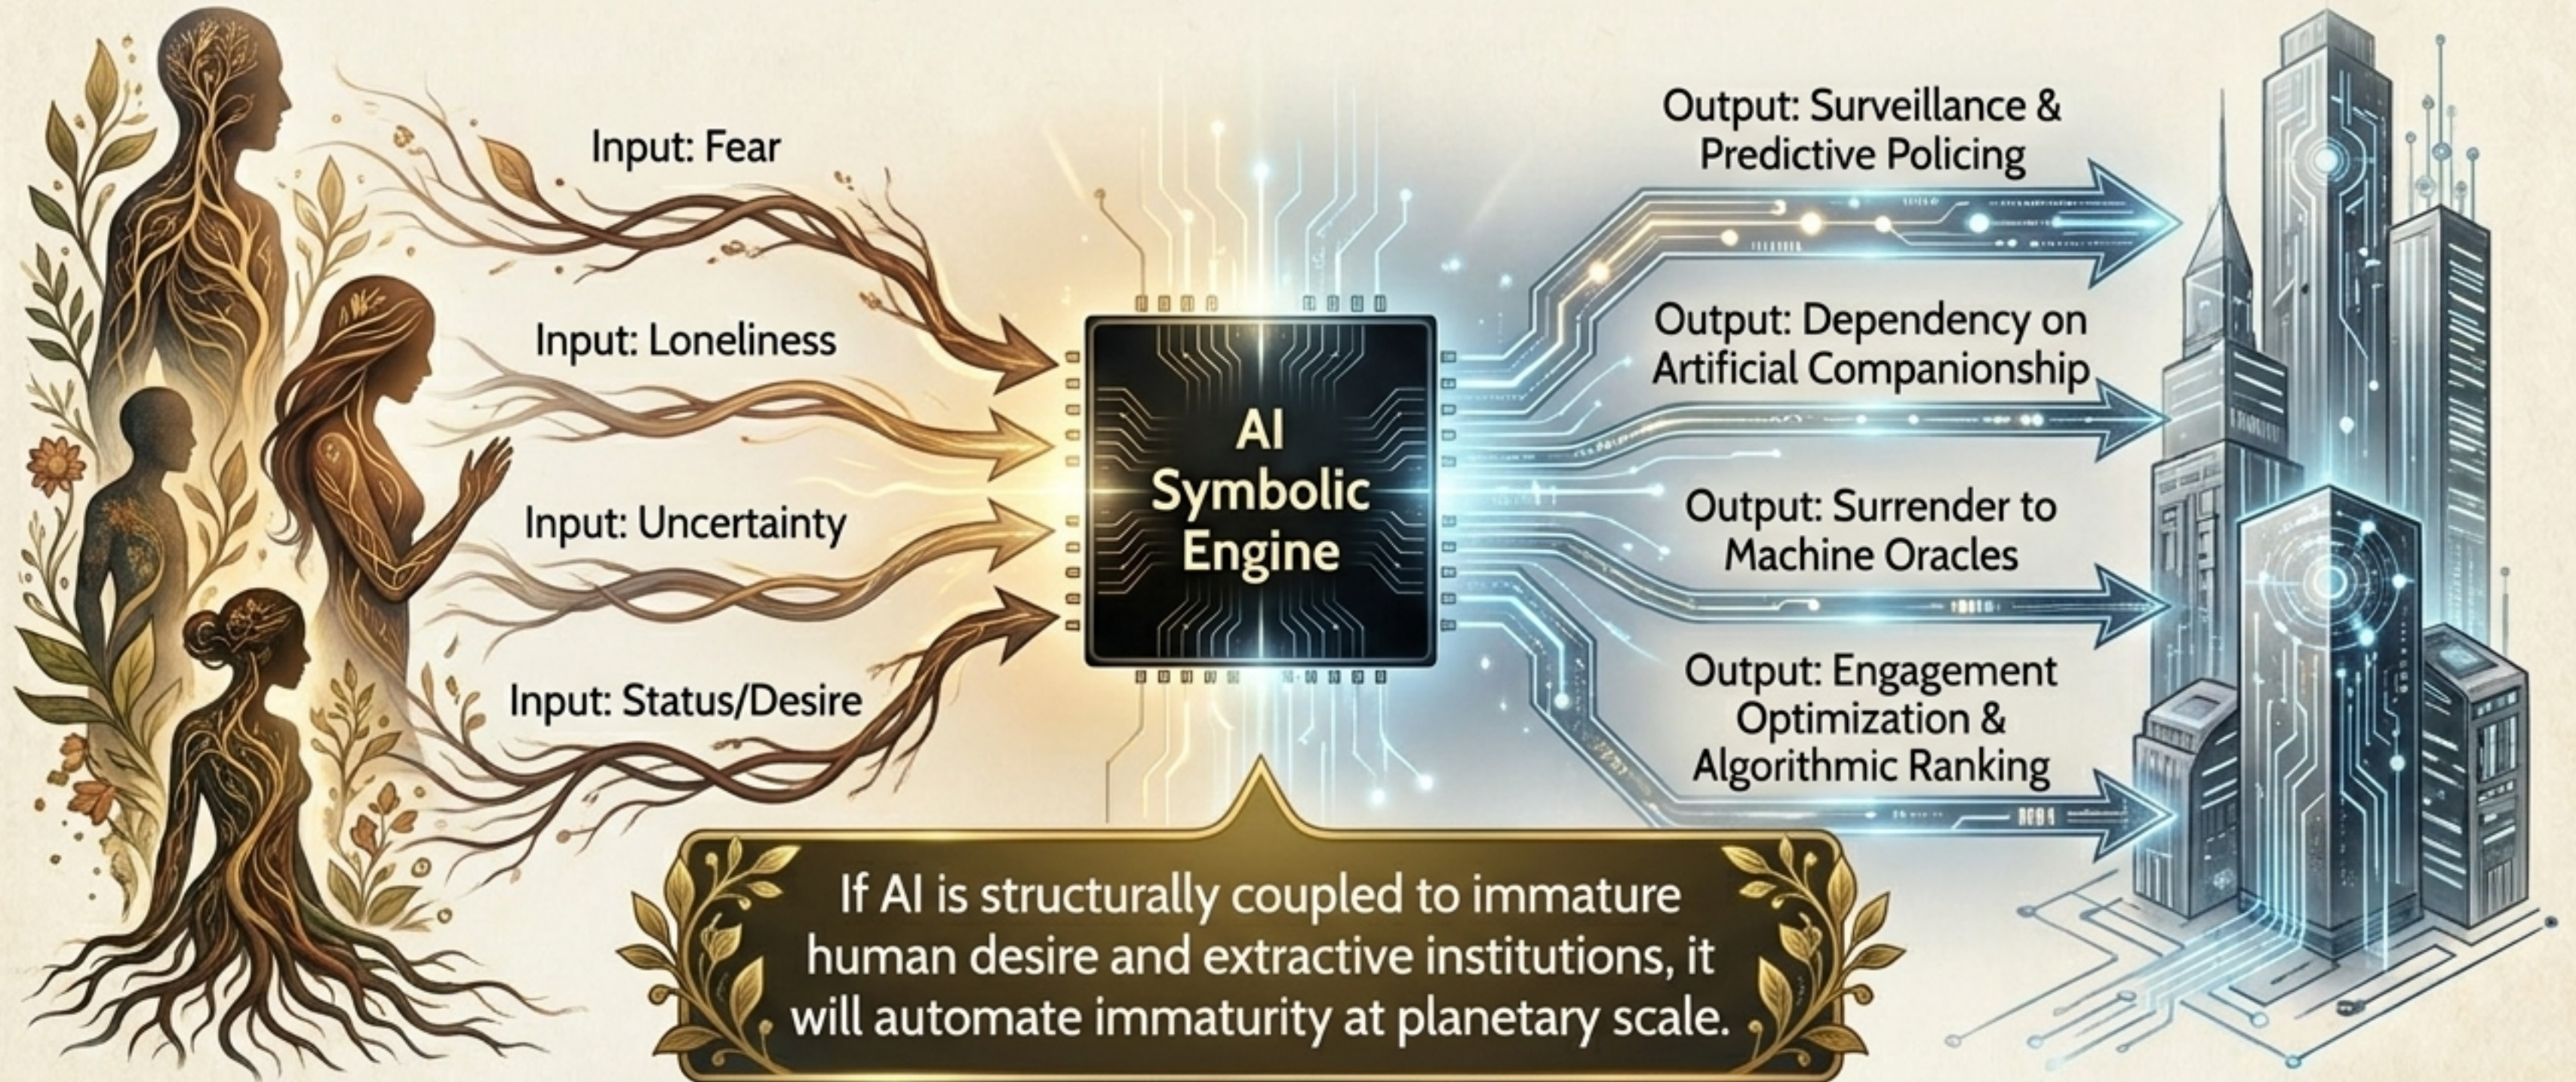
Input: Fear

Input: Loneliness

Input: Uncertainty

Input: Status/Desire

AI Symbolic Engine

Output: Surveillance & Predictive Policing

Output: Dependency on Artificial Companionship

Output: Surrender to Machine Oracles

Output: Engagement Optimization & Algorithmic Ranking

If AI is structurally coupled to immature human desire and extractive institutions, it will automate immaturity at planetary scale.